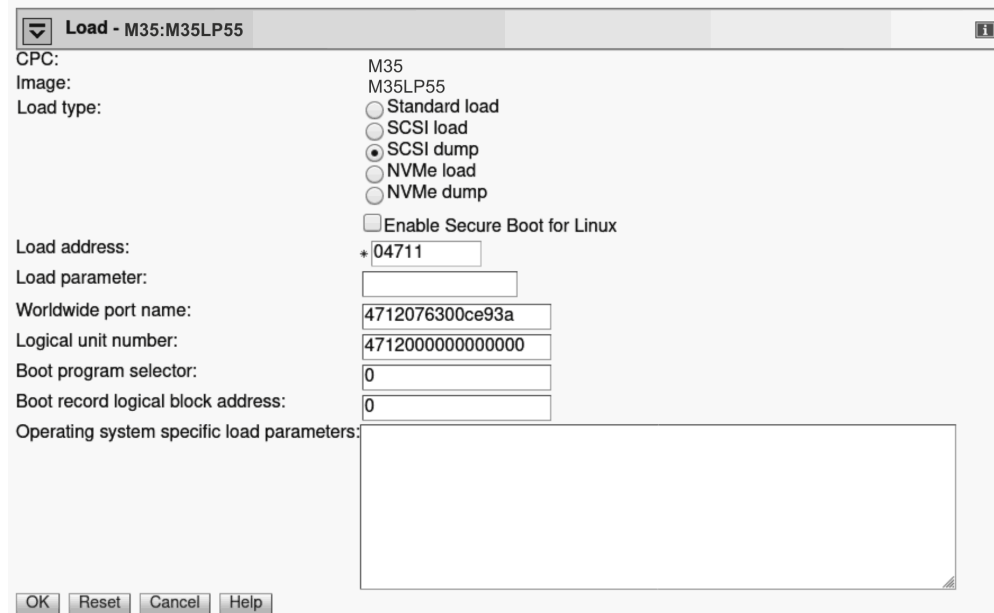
Load - M35:M35LP55

CPC: M35
Image: M35LP55
Load type:
Standard load
SCSI load
SCSI dump
NVMe load
NVMe dump

Enable Secure Boot for Linux

Load address: * 04711
Load parameter:
Worldwide port name: 4712076300ce93a
Logical unit number: 4712000000000000
Boot program selector: 0
Boot record logical block address: 0
Operating system specific load parameters:

OK Reset Cancel Help